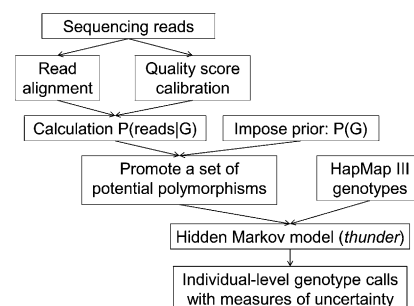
Sequencing reads

Read alignment

Quality score calibration

Calculation P(reads|G)

Impose prior: P(G)

Promote a set of potential polymorphisms

HapMap III genotypes

Hidden Markov model (*thunder*)

Individual-level genotype calls with measures of uncertainty